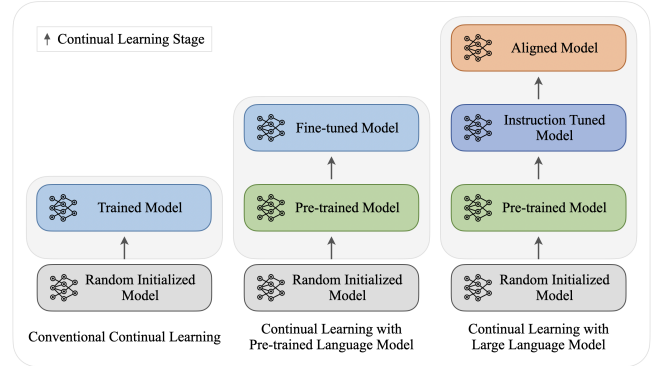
Continual Learning Stage

Trained Model

Random Initialized Model

Conventional Continual Learning

Fine-tuned Model

Pre-trained Model

Random Initialized Model

Continual Learning with Pre-trained Language Model

Aligned Model

Instruction Tuned Model

Pre-trained Model

Random Initialized Model

Continual Learning with Large Language Model